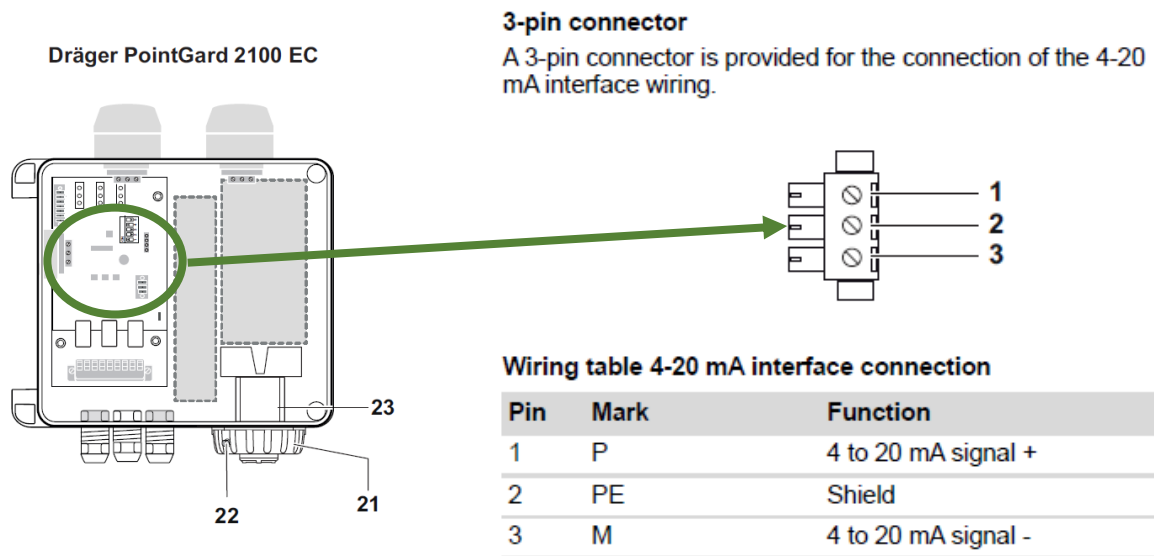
Dräger PointGard 2100 EC

23

22

21

3-pin connector

A 3-pin connector is provided for the connection of the 4-20 mA interface wiring.

1
2
3

Wiring table 4-20 mA interface connection

| Pin | Mark | Function |
|---|---|---|
| 1 | P | 4 to 20 mA signal + |
| 2 | PE | Shield |
| 3 | M | 4 to 20 mA signal - |